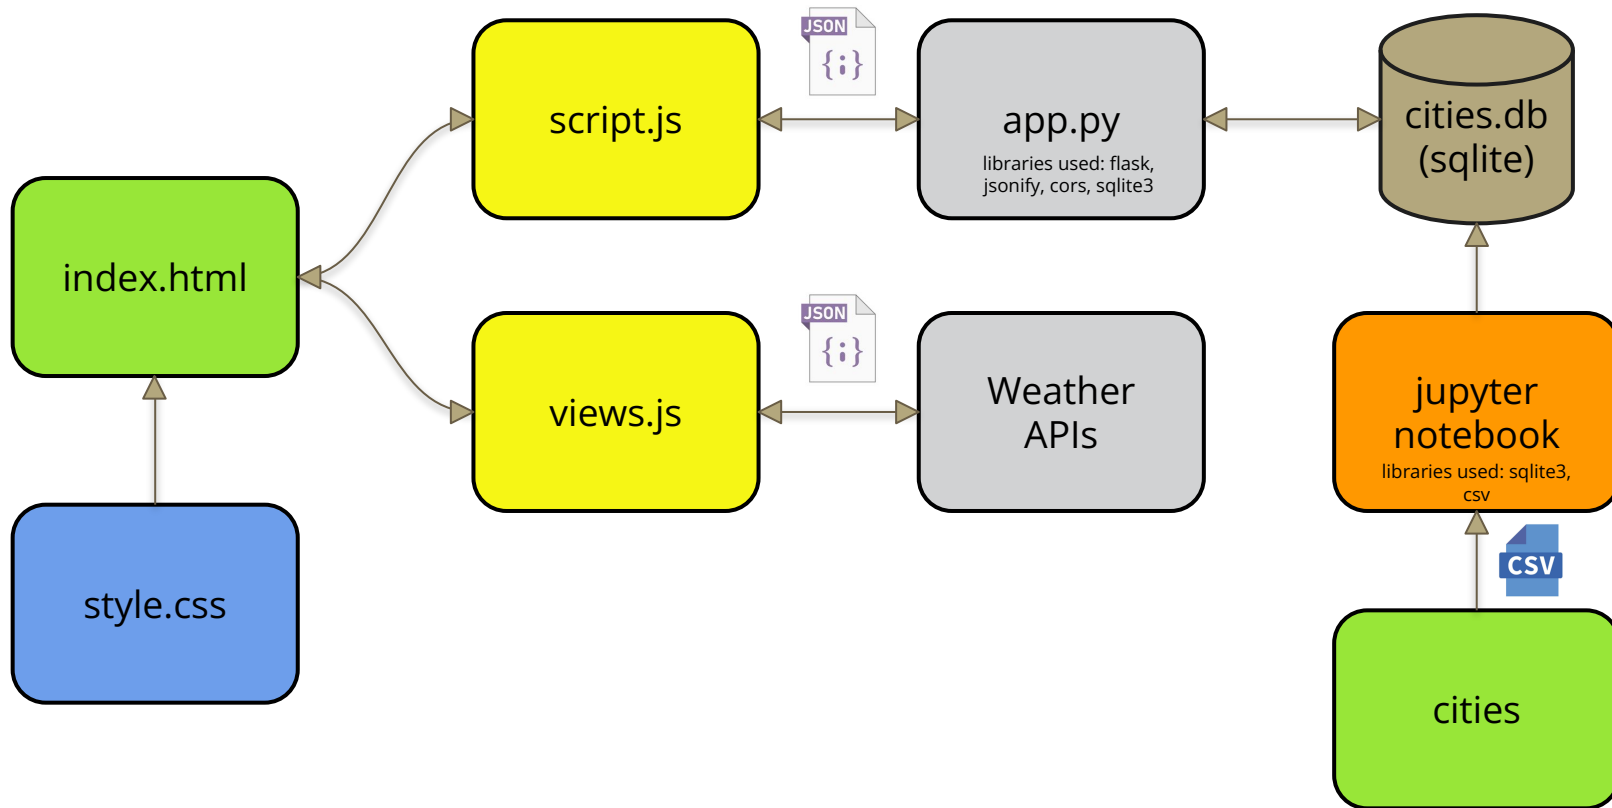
index.html

style.css

script.js

JSON
{;}

views.js

JSON
{;}

app.py
libraries used: flask, jsonify, cors, sqlite3

Weather APIs

cities.db (sqlite)

jupyter notebook
libraries used: sqlite3, csv

CSV

cities